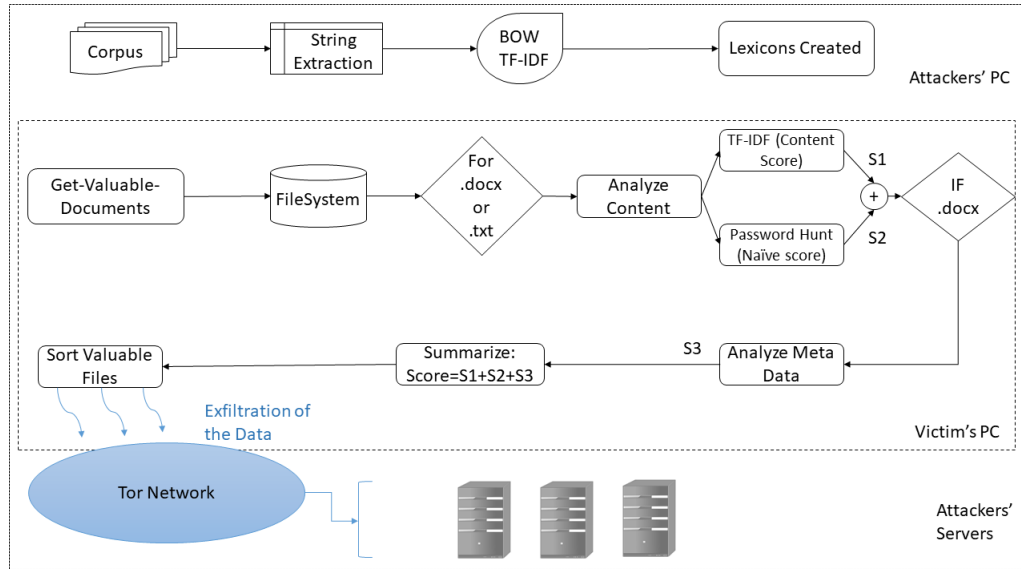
Corpus

String Extraction

BOW TF-IDF

Lexicons Created

Attackers' PC

Get-Valuable-Documents

FileSystem

For .docx or .txt

Analyze Content

TF-IDF (Content Score)

S1

+

IF .docx

Password Hunt (Naïve score)

S2

Sort Valuable Files

Summarize: Score=S1+S2+S3

S3

Analyze Meta Data

Exfiltration of the Data

Victim's PC

Tor Network

Attackers' Servers